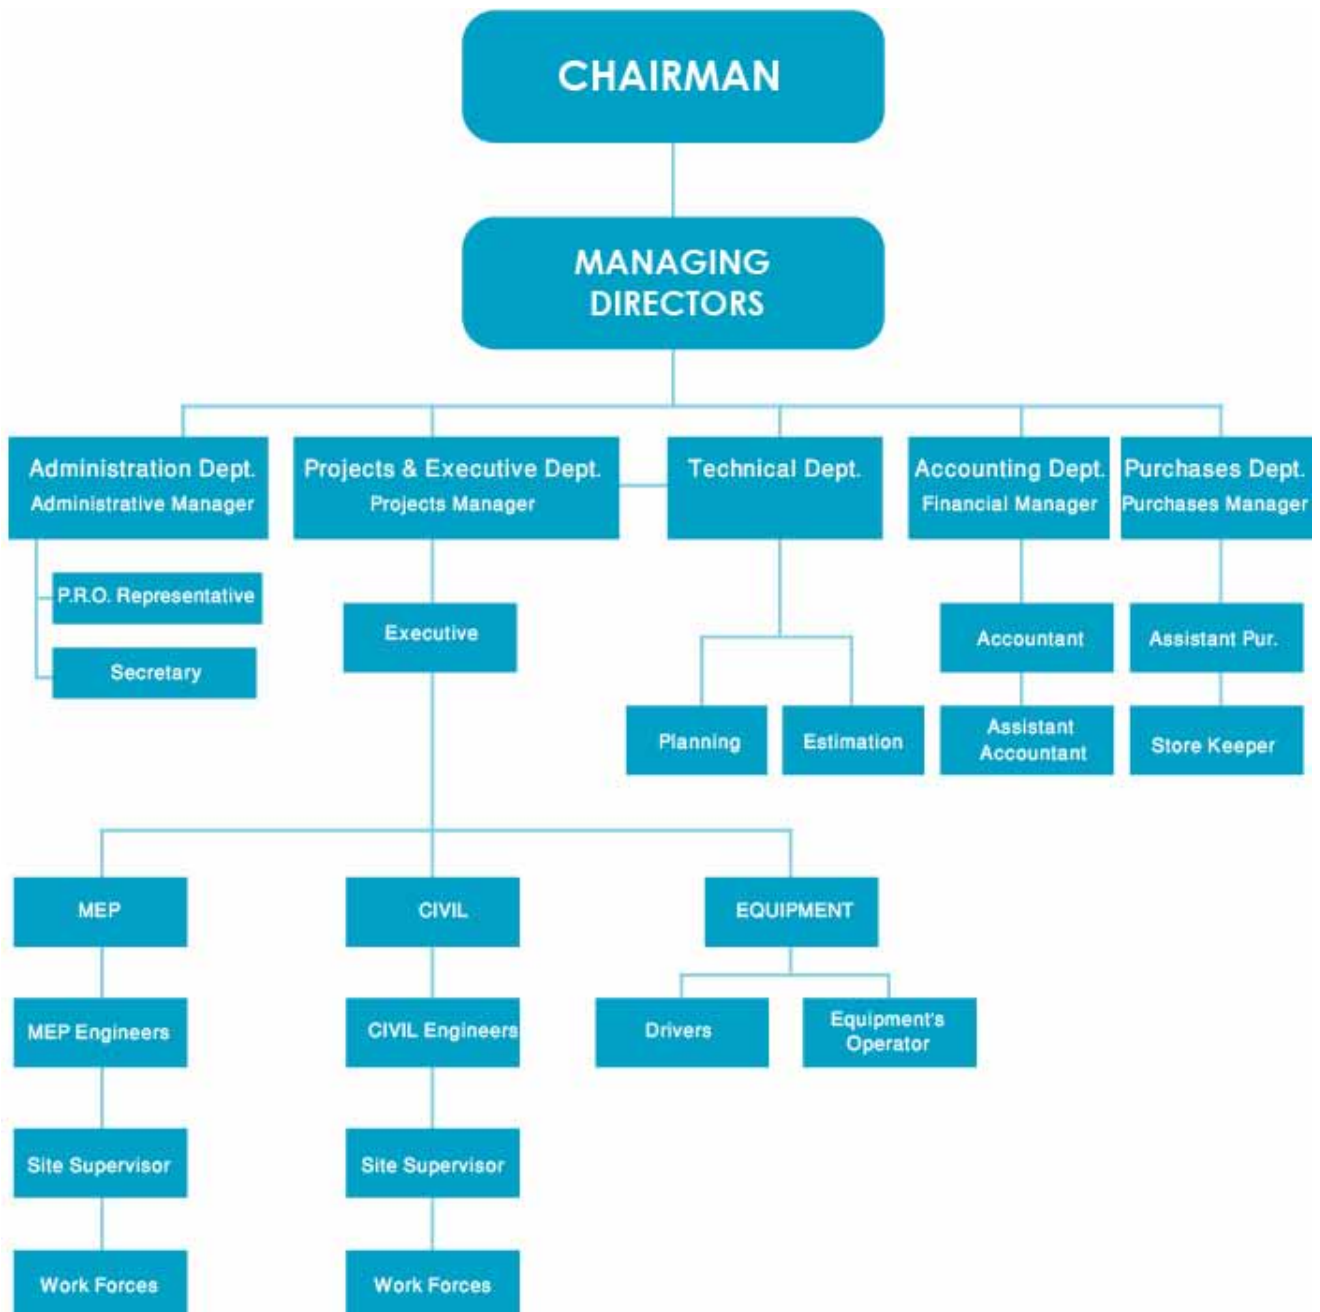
CHAIRMAN

MANAGING DIRECTORS

Administration Dept.
Administrative Manager

Projects & Executive Dept.
Projects Manager

Technical Dept.

Accounting Dept.
Financial Manager

Purchases Dept.
Purchases Manager

P.R.O. Representative

Secretary

Executive

Planning

Estimation

Accountant

Assistant Accountant

Assistant Pur.

Store Keeper

MEP

CIVIL

EQUIPMENT

MEP Engineers

CIVIL Engineers

Drivers

Equipment's Operator

Site Supervisor

Site Supervisor

Work Forces

Work Forces